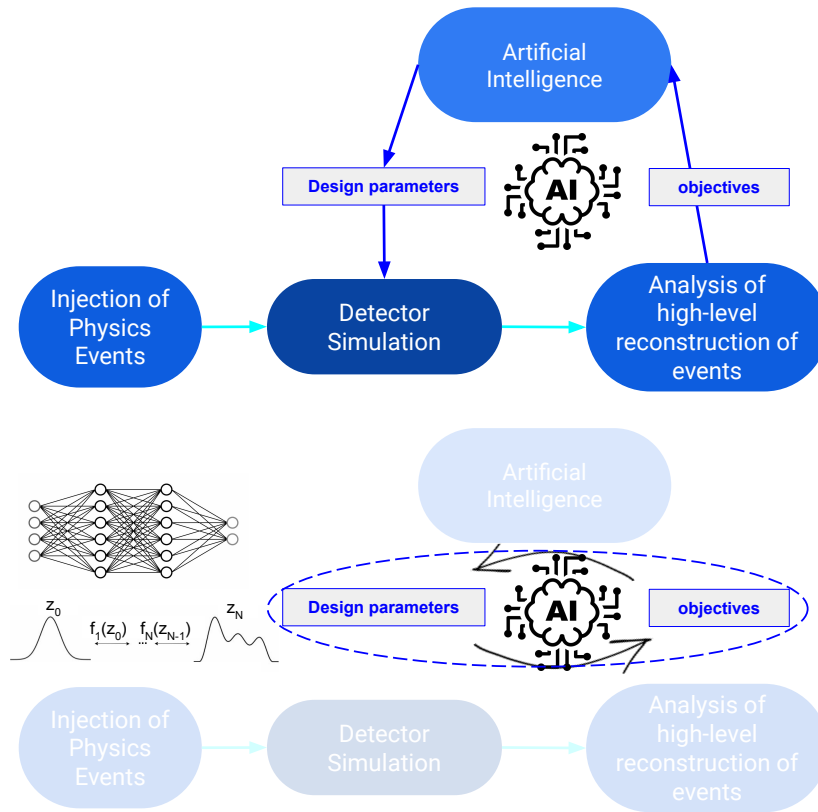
Artificial Intelligence

Design parameters

AI

objectives

Injection of Physics Events

Detector Simulation

Analysis of high-level reconstruction of events

Artificial Intelligence

$z_0$

$f_1(z_0)$ ... $f_N(z_{N-1})$

$z_N$

Design parameters

AI

objectives

Injection of Physics Events

Detector Simulation

Analysis of high-level reconstruction of events